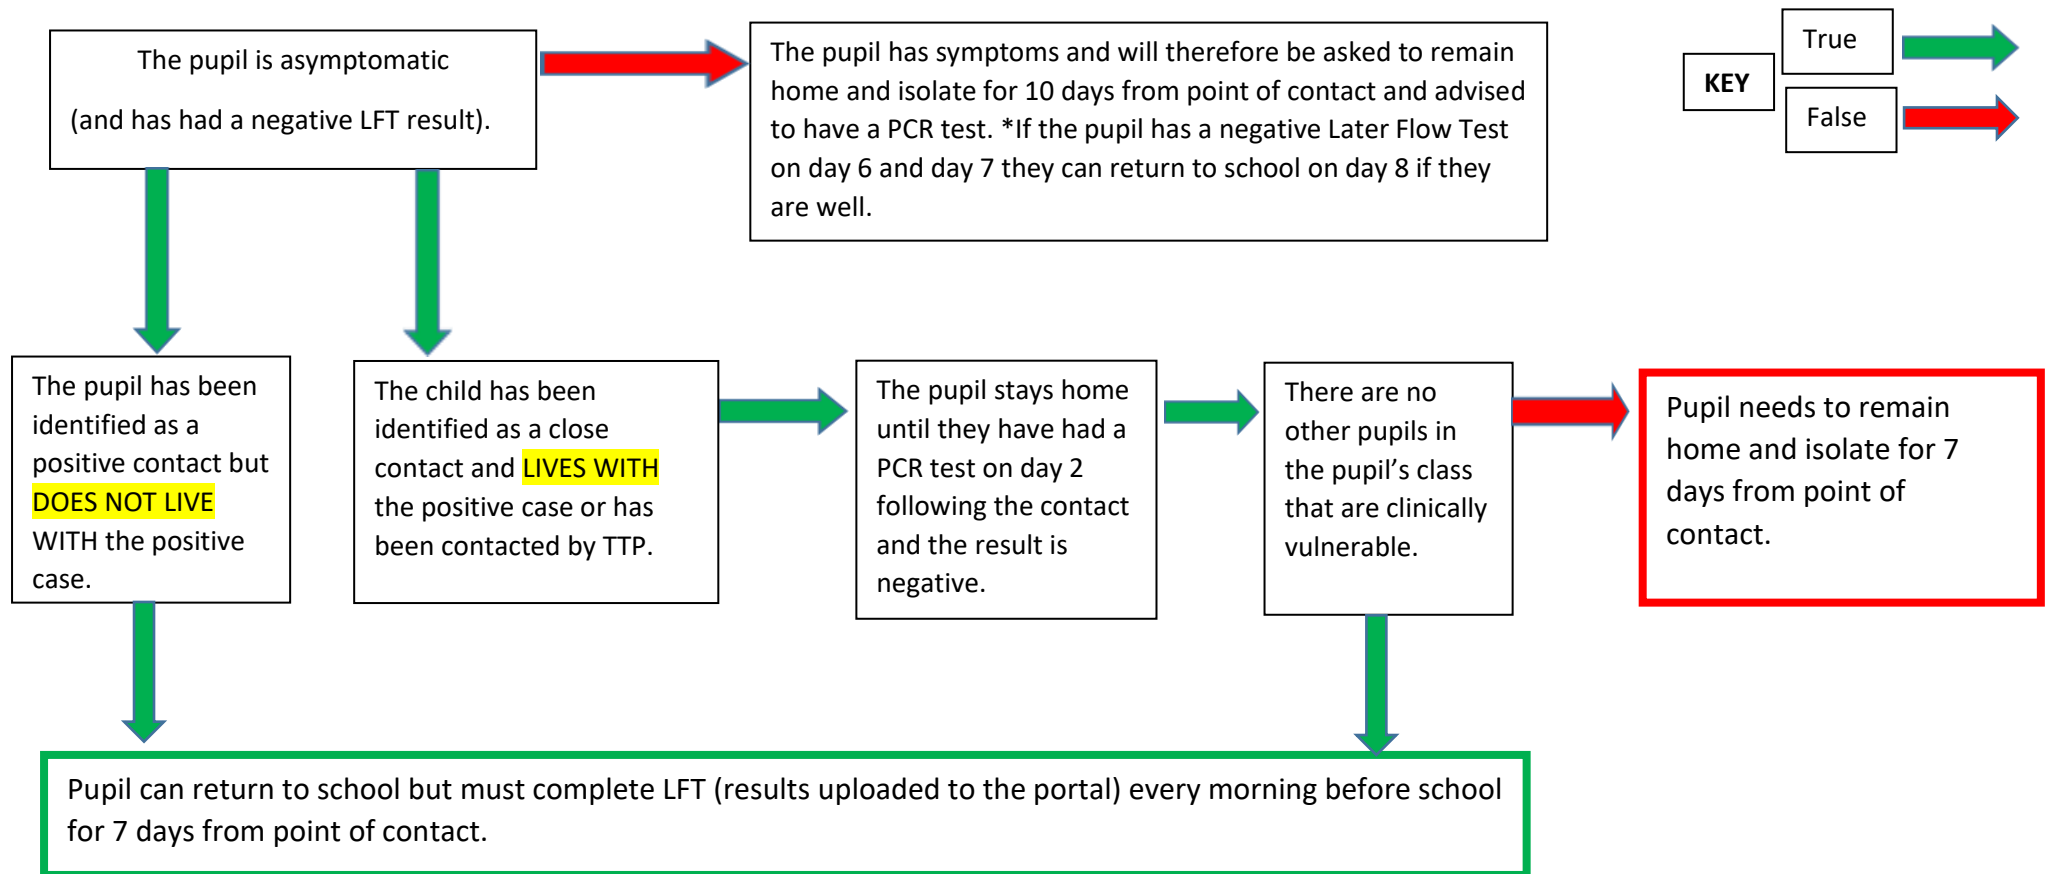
The pupil is asymptomatic

(and has had a negative LFT result).

The pupil has symptoms and will therefore be asked to remain home and isolate for 10 days from point of contact and advised to have a PCR test. *If the pupil has a negative Later Flow Test on day 6 and day 7 they can return to school on day 8 if they are well.

KEY

True

False

The pupil has been identified as a positive contact but DOES NOT LIVE WITH the positive case.

The child has been identified as a close contact and LIVES WITH the positive case or has been contacted by TTP.

The pupil stays home until they have had a PCR test on day 2 following the contact and the result is negative.

There are no other pupils in the pupil’s class that are clinically vulnerable.

Pupil needs to remain home and isolate for 7 days from point of contact.

Pupil can return to school but must complete LFT (results uploaded to the portal) every morning before school for 7 days from point of contact.